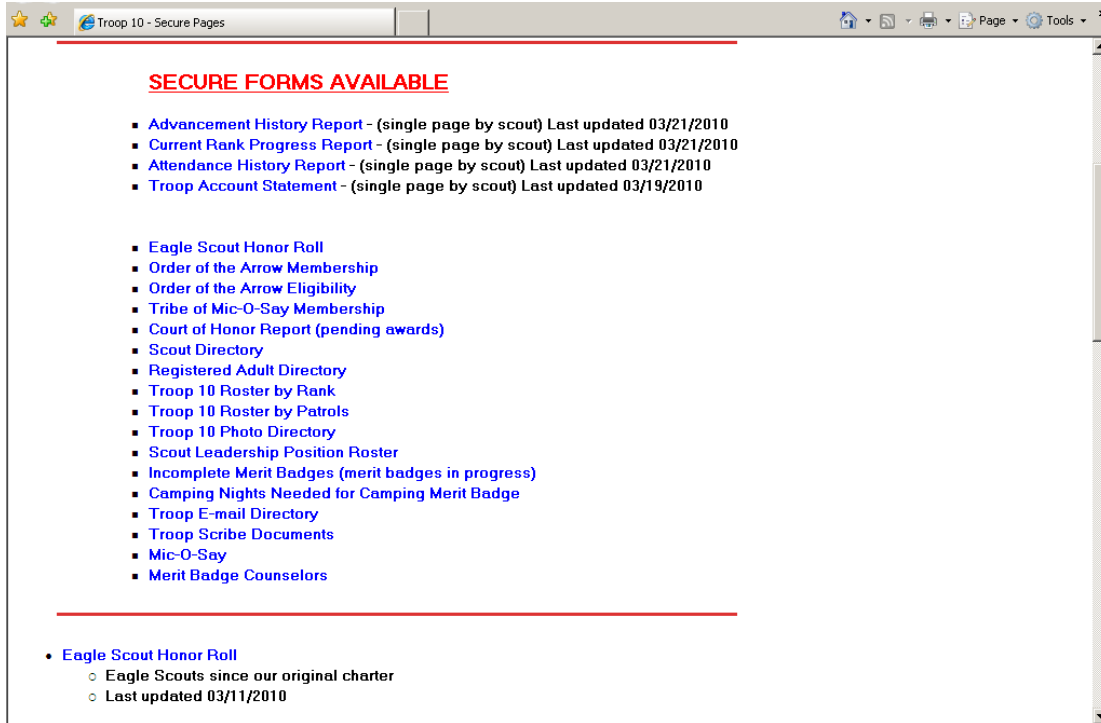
Troop 10 - Secure Pages

Page ▾ Tools ▾

SECURE FORMS AVAILABLE

- Advancement History Report - (single page by scout) Last updated 03/21/2010
- Current Rank Progress Report - (single page by scout) Last updated 03/21/2010
- Attendance History Report - (single page by scout) Last updated 03/21/2010
- Troop Account Statement - (single page by scout) Last updated 03/19/2010

- Eagle Scout Honor Roll
- Order of the Arrow Membership
- Order of the Arrow Eligibility
- Tribe of Mic-O-Say Membership
- Court of Honor Report (pending awards)
- Scout Directory
- Registered Adult Directory
- Troop 10 Roster by Rank
- Troop 10 Roster by Patrols
- Troop 10 Photo Directory
- Scout Leadership Position Roster
- Incomplete Merit Badges (merit badges in progress)
- Camping Nights Needed for Camping Merit Badge
- Troop E-mail Directory
- Troop Scribe Documents
- Mic-O-Say
- Merit Badge Counselors

- Eagle Scout Honor Roll
  - Eagle Scouts since our original charter
  - Last updated 03/11/2010